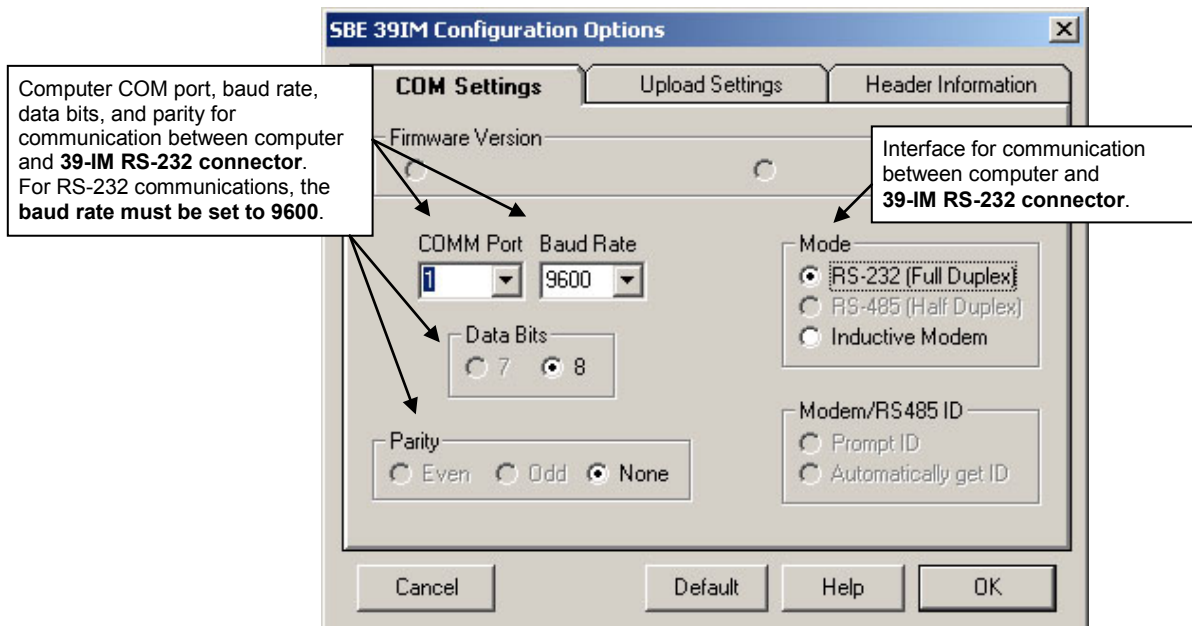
SBE 39IM Configuration Options

COM Settings | Upload Settings | Header Information

Computer COM port, baud rate, data bits, and parity for communication between computer and **39-IM RS-232 connector**. For RS-232 communications, the **baud rate must be set to 9600**.

Firmware Version

Interface for communication between computer and **39-IM RS-232 connector**.

COMM Port
1

Baud Rate
9600

Mode
RS-232 (Full Duplex)
RS-485 (Half Duplex)
Inductive Modem

Data Bits
7
8

Modem/RS485 ID
Prompt ID
Automatically get ID

Parity
Even
Odd
None

Cancel
Default
Help
OK